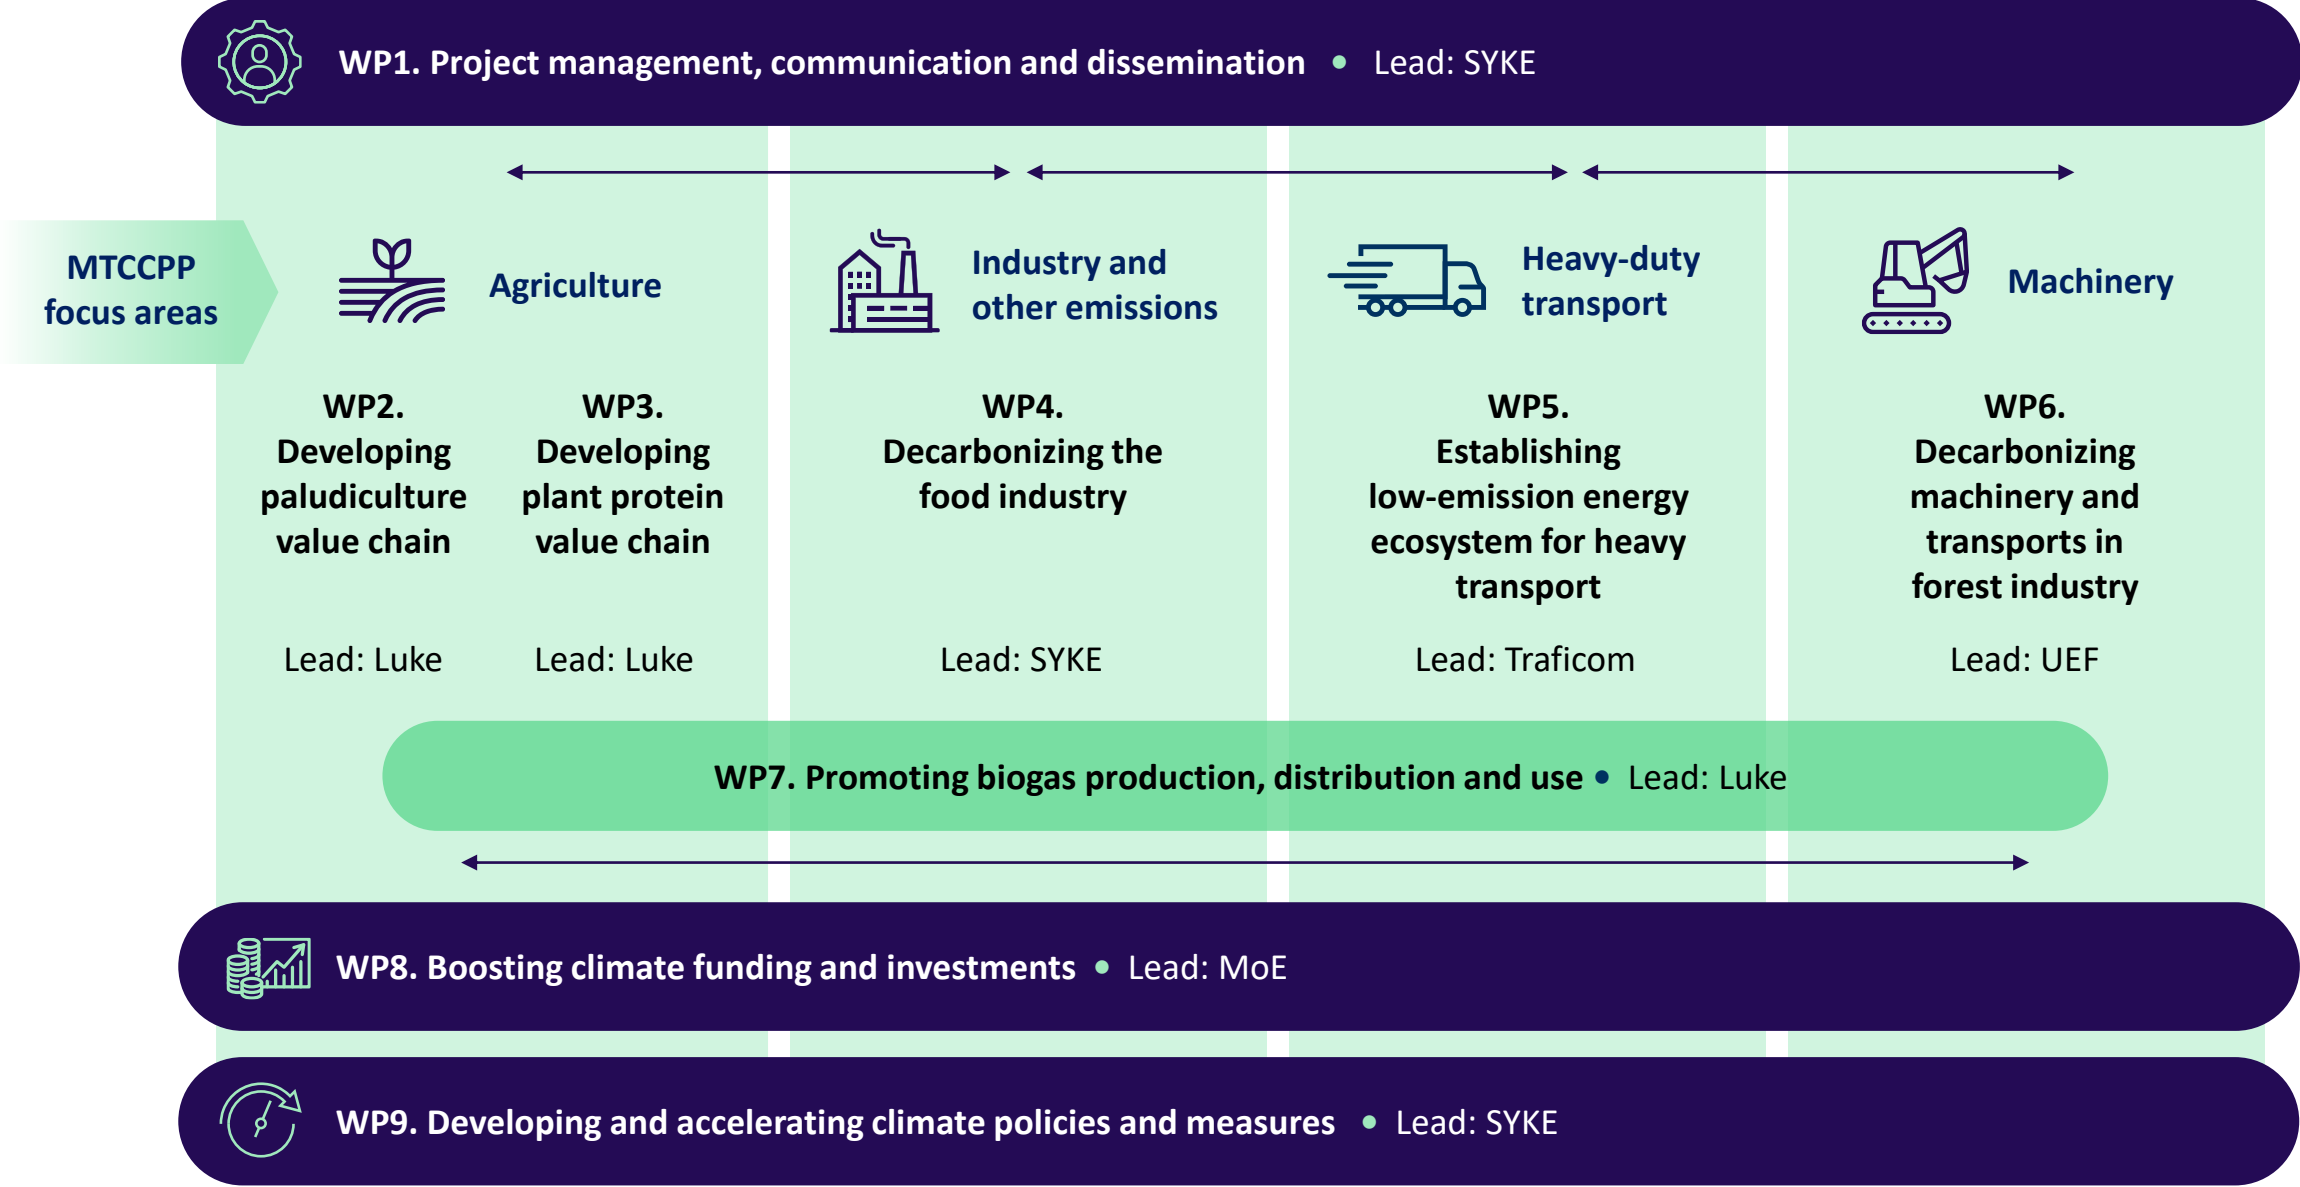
WP1. Project management, communication and dissemination • Lead: SYKE

MTCCPP focus areas

Agriculture

Industry and other emissions

Heavy-duty transport

Machinery

WP2. Developing paludiculture value chain

Lead: Luke

WP3. Developing plant protein value chain

Lead: Luke

WP4. Decarbonizing the food industry

Lead: SYKE

WP5. Establishing low-emission energy ecosystem for heavy transport

Lead: Traficom

WP6. Decarbonizing machinery and transports in forest industry

Lead: UEF

WP7. Promoting biogas production, distribution and use • Lead: Luke

WP8. Boosting climate funding and investments • Lead: MoE

WP9. Developing and accelerating climate policies and measures • Lead: SYKE